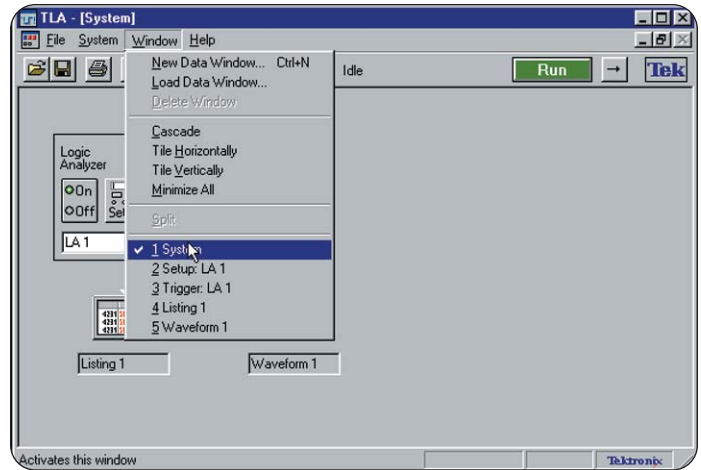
TLA - [System]
File System Window Help
Idle
Run
→
Tek
New Data Window... Ctrl+N
Load Data Window...
Delete Window
Cascade
Tile Horizontally
Tile Vertically
Minimize All
Split
✓ 1 System
2 Setup: LA 1
3 Trigger: LA 1
4 Listing 1
5 Waveform 1
Logic Analyzer
On
Off
Set
LA 1
Listing 1
Waveform 1
Activates this window
Tektronix